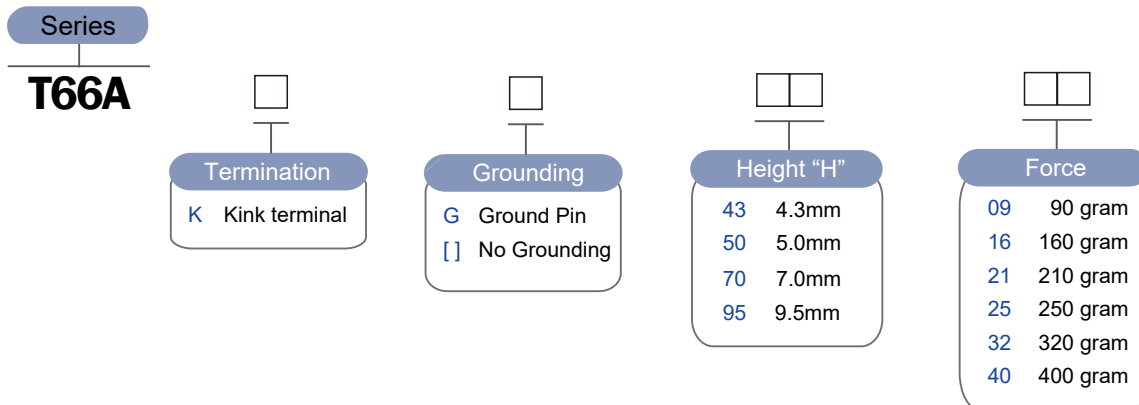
Series

T66A

Termination
K Kink terminal

Grounding
G Ground Pin
[ ] No Grounding

Height “H”
43 4.3mm
50 5.0mm
70 7.0mm
95 9.5mm

Force
09 90 gram
16 160 gram
21 210 gram
25 250 gram
32 320 gram
40 400 gram